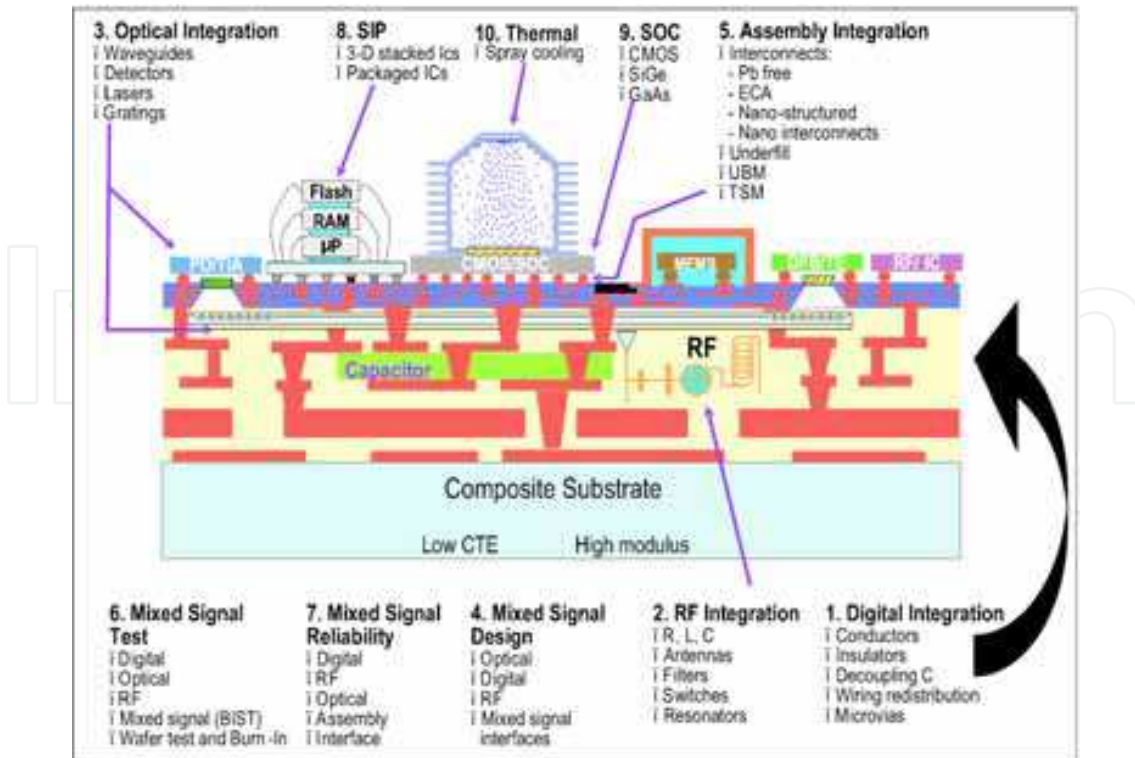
3. Optical Integration
l Waveguides
l Detectors
l Lasers
l Gratings

8. SIP
l 3-D stacked Ics
l Packaged ICs

10. Thermal
l Spray cooling

9. SOC
l CMOS
l SiGe
l GaAs

5. Assembly Integration
l Interconnects:
- Pb free
- ECA
- Nano-structured
- Nano interconnects
l Underfill
l UBM
l TSM

Flash
RAM
μP

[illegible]
CMOS/SOC
MEMS
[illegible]
RF IC

Capacitor
RF

Composite Substrate
Low CTE High modulus

6. Mixed Signal Test
l Digital
l Optical
l RF
l Mixed signal (BIST)
l Wafer test and Burn -In

7. Mixed Signal Reliability
l Digital
l RF
l Optical
l Assembly
l Interface

4. Mixed Signal Design
l Optical
l Digital
l RF
l Mixed signal interfaces

2. RF Integration
l R, L, C
l Antennas
l Filters
l Switches
l Resonators

1. Digital Integration
l Conductors
l Insulators
l Decoupling C
l Wiring redistribution
l Microvias